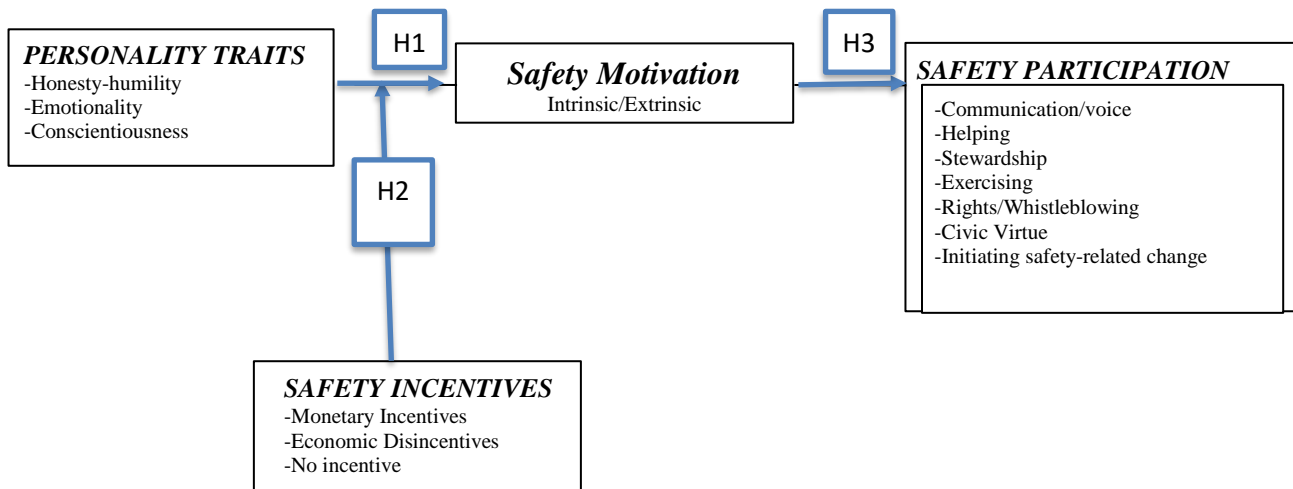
PERSONALITY TRAITS
-Honesty-humility
-Emotionality
-Conscientiousness

H1

Safety Motivation
Intrinsic/Extrinsic

H3

SAFETY PARTICIPATION
-Communication/voice
-Helping
-Stewardship
-Exercising
-Rights/Whistleblowing
-Civic Virtue
-Initiating safety-related change

H2

SAFETY INCENTIVES
-Monetary Incentives
-Economic Disincentives
-No incentive